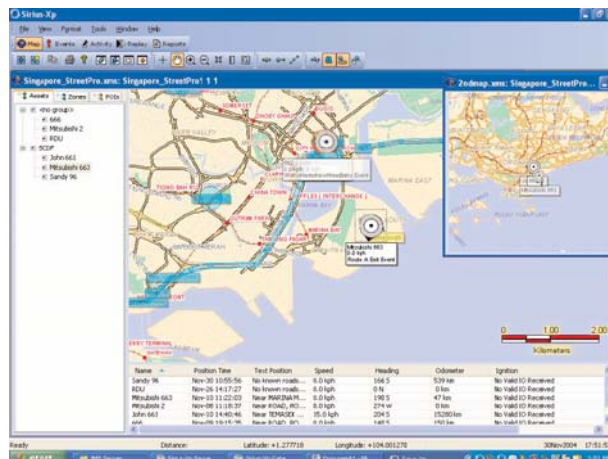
Sirius-Xp

File View Format Tools Window Help

Map Events Activity Replay Reports

Singapore_StreetPro.xms: Singapore_StreetPro1 1 1

2ndmap.xms: Singapore_StreetPro...

Assets Zones POIs

<no group>
666
Mitsubishi 2
RDU
SCDF
John 661
Mitsubishi 663
Sandy 96

Mitsubishi 663
0.0 kph
Route A Exit Event

Mitsubishi 663

CHINA TOWN
MARINA EAST
TIONG BAHRU

0 1.00 2.00
Kilometers

| Name | Position Time | Text Position | Speed | Heading | Odometer | Ignition |
|---|---|---|---|---|---|---|
| Sandy 96 | Nov-30 10:55:56 | No known roads... | 0.0 kph | 166 S | 539 km | No Valid IO Received |
| RDU | Nov-26 14:17:27 | No known roads... | 0.0 kph | 0 N | 0 km | No Valid IO Received |
| Mitsubishi 663 | Nov-10 11:22:03 | Near MARINA M... | 0.0 kph | 190 S | 47 km | No Valid IO Received |
| Mitsubishi 2 | Nov-08 11:18:37 | Near ROAD, KO... | 0.0 kph | 274 W | 0 km | No Valid IO Received |
| John 661 | Nov-10 14:40:46 | Near TEMASEK ... | 35.0 kph | 204 S | 15280 km | No Valid IO Received |
| 666 | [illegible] | Near ROAD, RO... | 0.0 kph | 148 S | 150 km | No Valid IO Received |

Ready Distance: Latitude: +1.277718 Longitude: +104.001270 30Nov2004 17:51